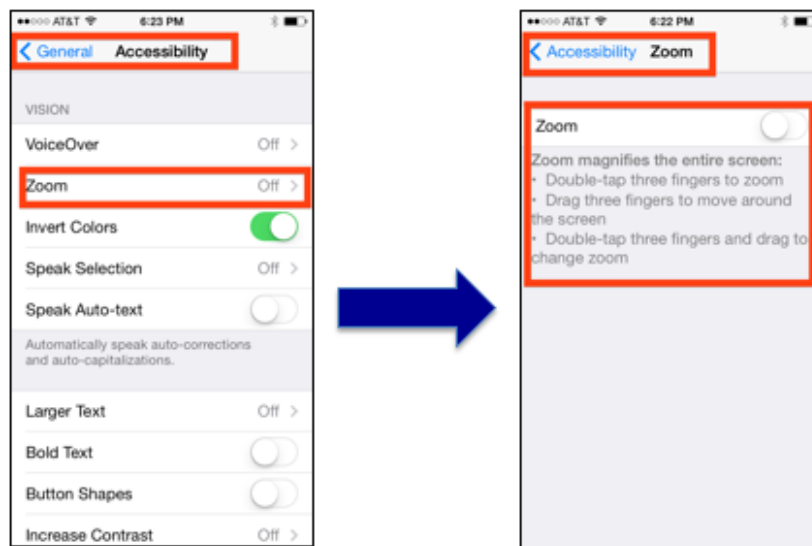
AT&T 6:23 PM

General Accessibility

VISION

VoiceOver Off

Zoom Off

Invert Colors

Speak Selection Off

Speak Auto-text

Automatically speak auto-corrections and auto-capitalizations.

Larger Text Off

Bold Text

Button Shapes

Increase Contrast Off

AT&T 6:22 PM

Accessibility Zoom

Zoom

Zoom magnifies the entire screen:
• Double-tap three fingers to zoom
• Drag three fingers to move around the screen
• Double-tap three fingers and drag to change zoom